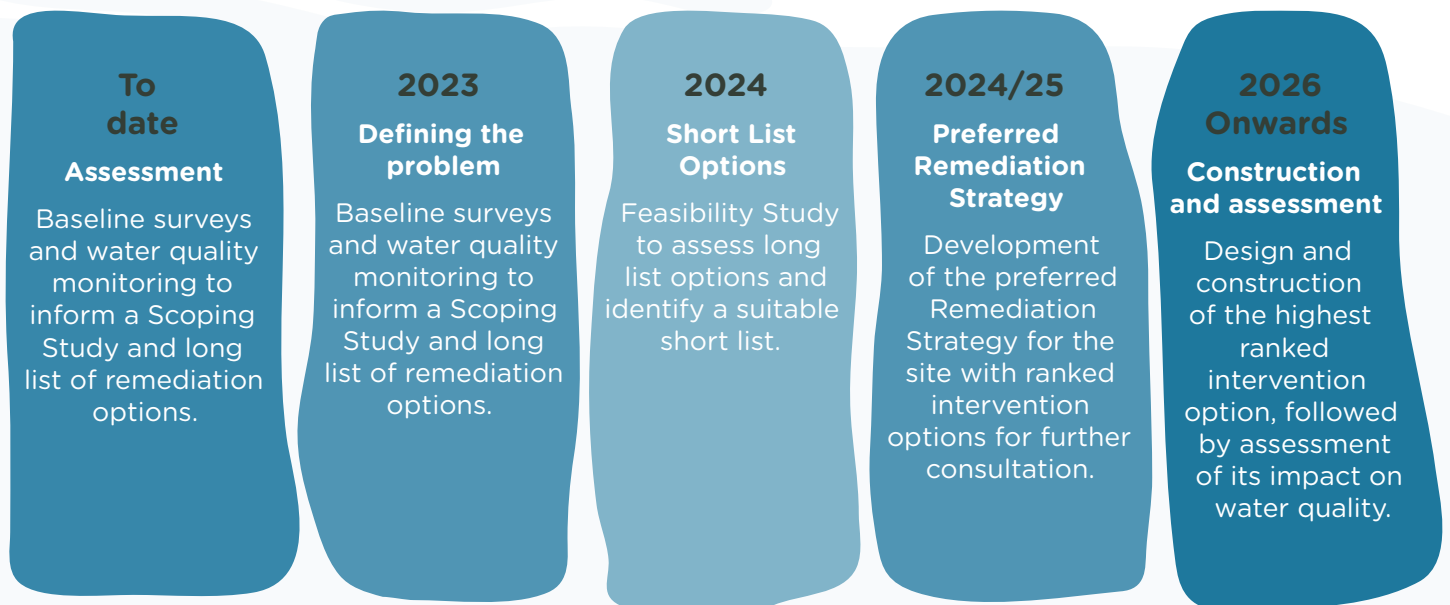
To date

Assessment

Baseline surveys and water quality monitoring to inform a Scoping Study and long list of remediation options.

2023

Defining the problem

Baseline surveys and water quality monitoring to inform a Scoping Study and long list of remediation options.

2024

Short List Options

Feasibility Study to assess long list options and identify a suitable short list.

2024/25

Preferred Remediation Strategy

Development of the preferred Remediation Strategy for the site with ranked intervention options for further consultation.

2026 Onwards

Construction and assessment

Design and construction of the highest ranked intervention option, followed by assessment of its impact on water quality.